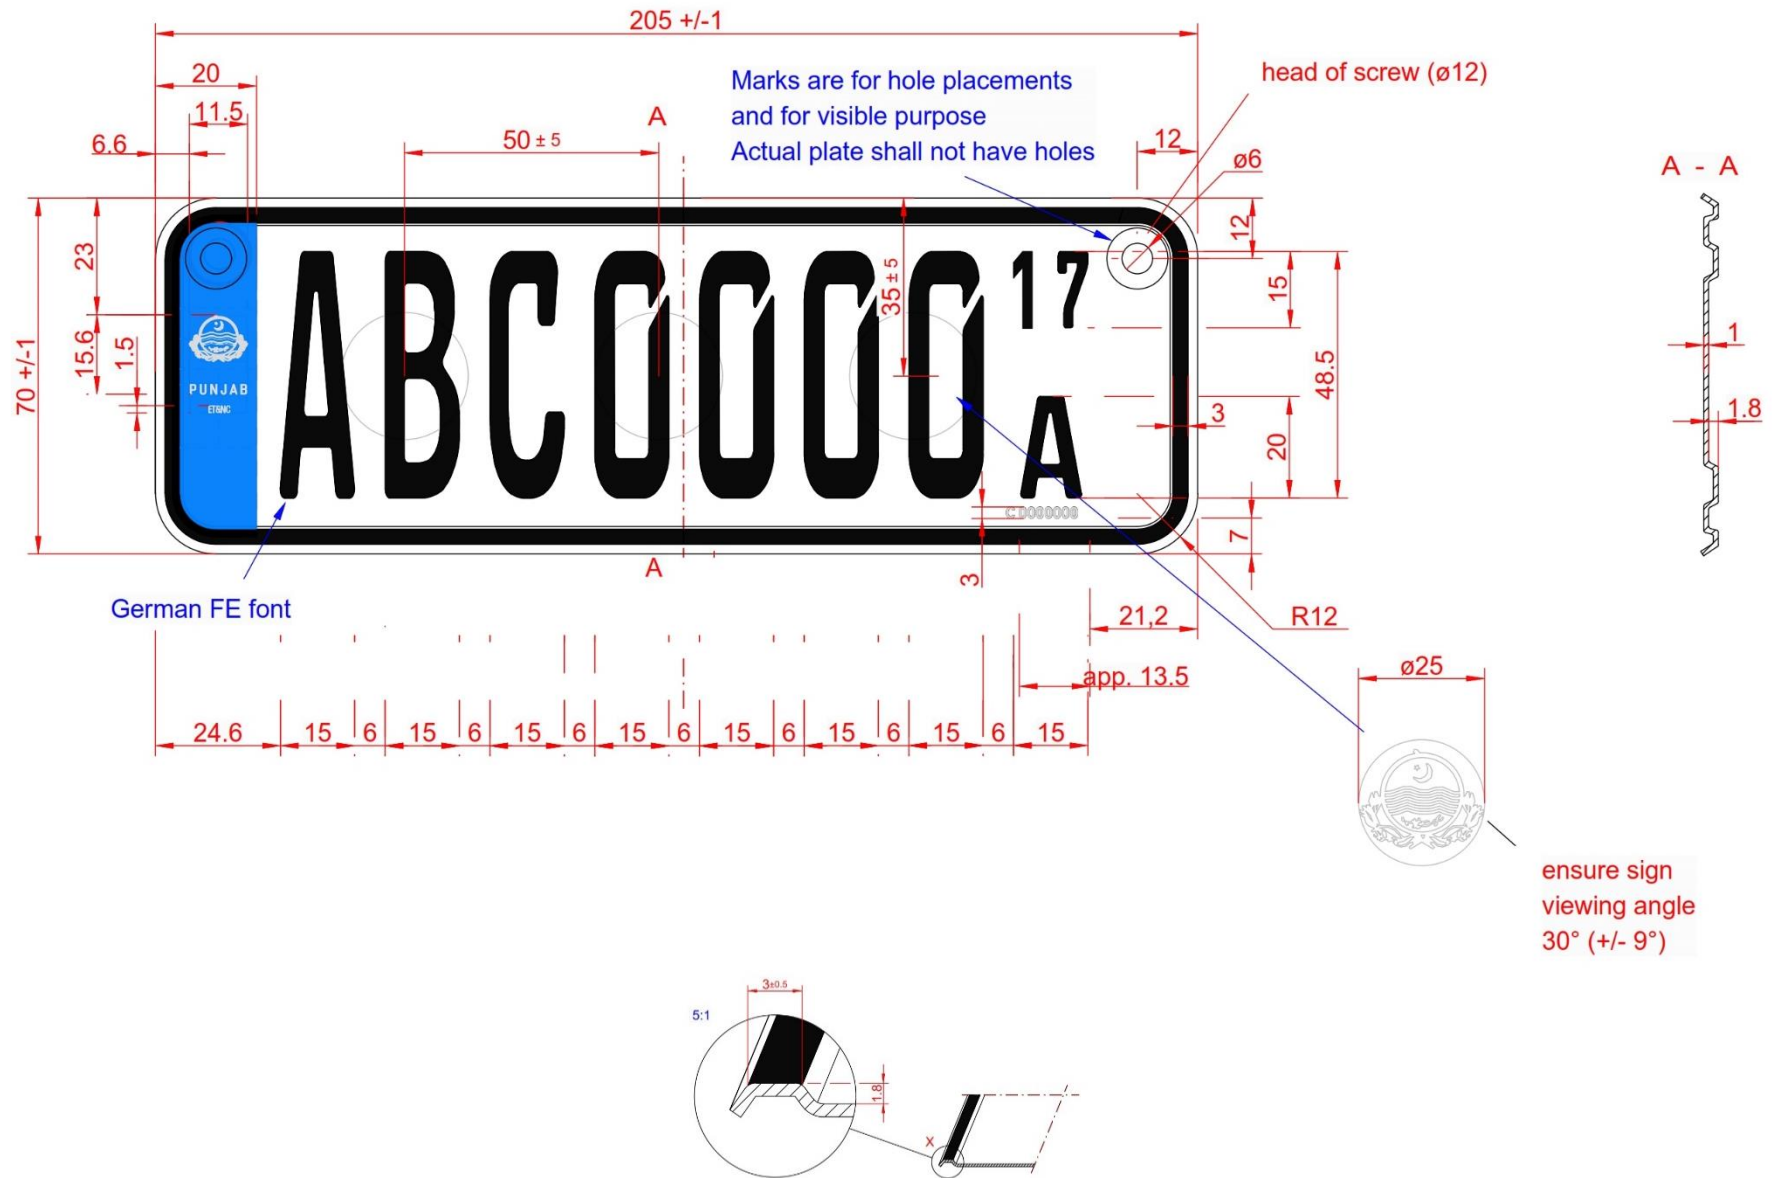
205 +/-1

20

11.5

6.6

50 ± 5

A

Marks are for hole placements
and for visible purpose
Actual plate shall not have holes

head of screw (ø12)

12

ø6

A - A

12

23

70 +/-1

15.6

1.5

PUNJAB

ET&NC

ABC0000

17

A

35 ± 5

15

48.5

3

20

1

1.8

CD080000

7

3

A

German FE font

21,2

R12

ø25

app. 13.5

24.6 15 6 15 6 15 6 15 6 15 6 15 6 15 6 15

ensure sign
viewing angle
30° (+/- 9°)

5:1

3±0.5

1.8

X